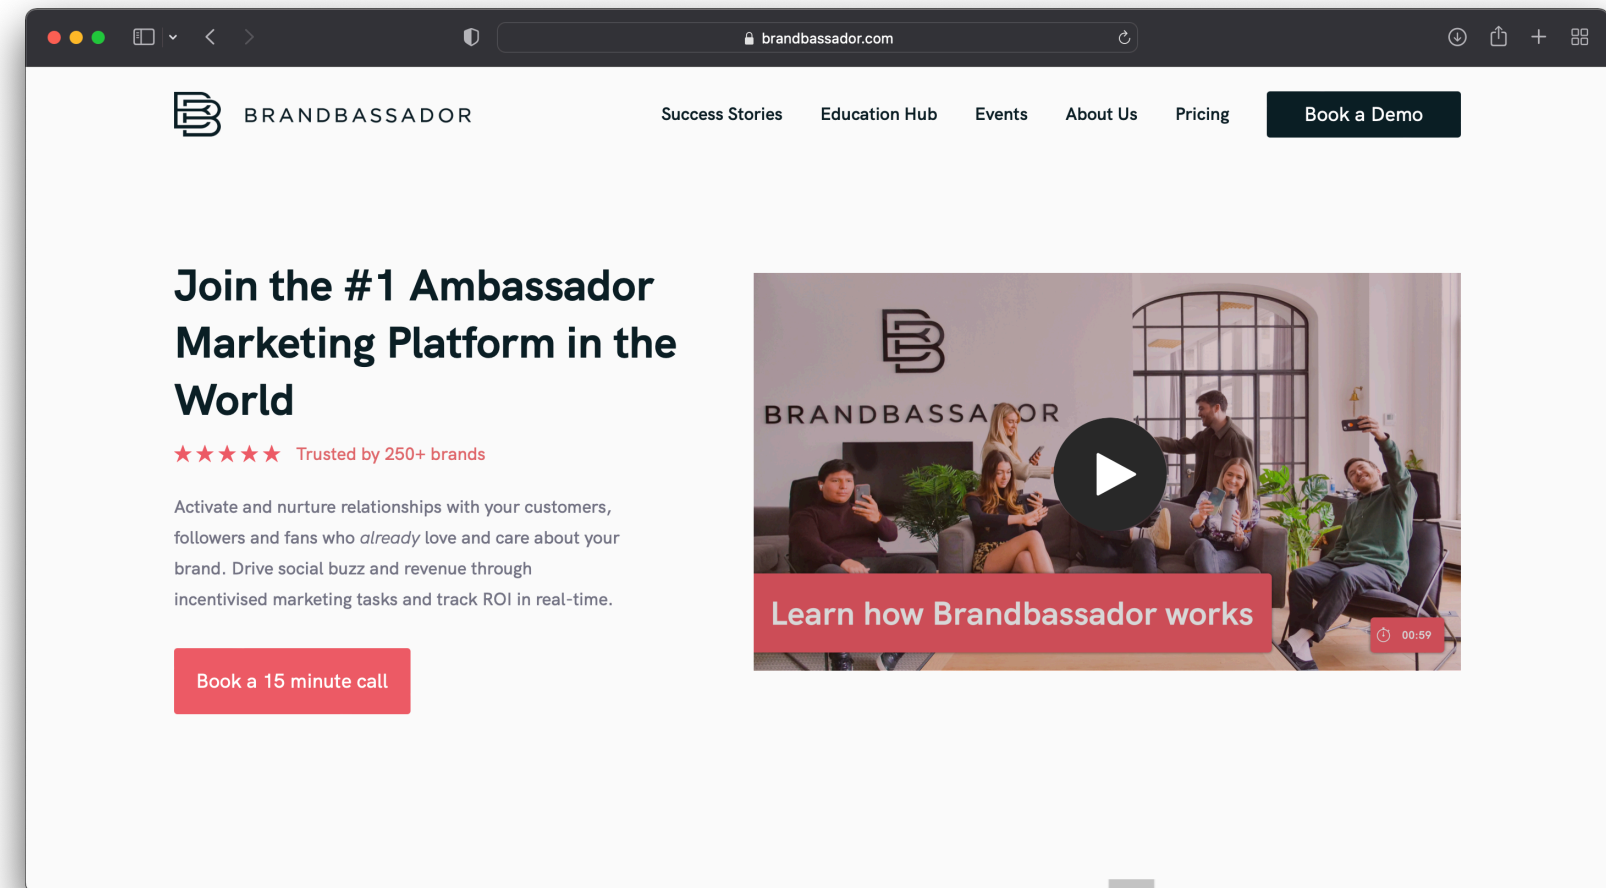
brandbassador.com

BRANDBASSADOR

Success Stories Education Hub Events About Us Pricing

Book a Demo

Join the #1 Ambassador Marketing Platform in the World

★★★★★ Trusted by 250+ brands

Activate and nurture relationships with your customers, followers and fans who *already* love and care about your brand. Drive social buzz and revenue through incentivised marketing tasks and track ROI in real-time.

Book a 15 minute call

BRANDBASSA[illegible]OR

Learn how Brandbassador works

00:59